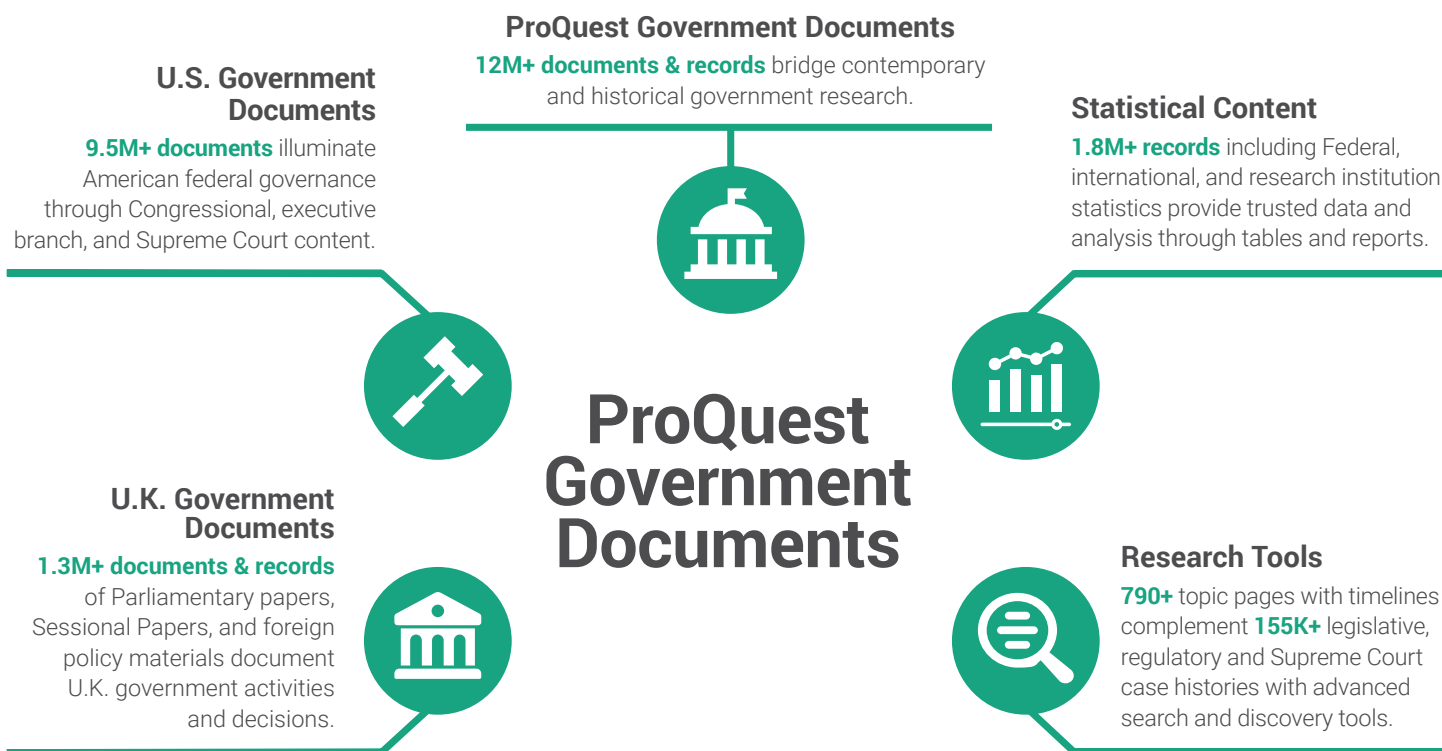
ProQuest Government Documents

12M+ documents & records bridge contemporary and historical government research.

U.S. Government Documents

9.5M+ documents illuminate American federal governance through Congressional, executive branch, and Supreme Court content.

Statistical Content

1.8M+ records including Federal, international, and research institution statistics provide trusted data and analysis through tables and reports.

ProQuest Government Documents

U.K. Government Documents

1.3M+ documents & records of Parliamentary papers, Sessional Papers, and foreign policy materials document U.K. government activities and decisions.

Research Tools

790+ topic pages with timelines complement 155K+ legislative, regulatory and Supreme Court case histories with advanced search and discovery tools.